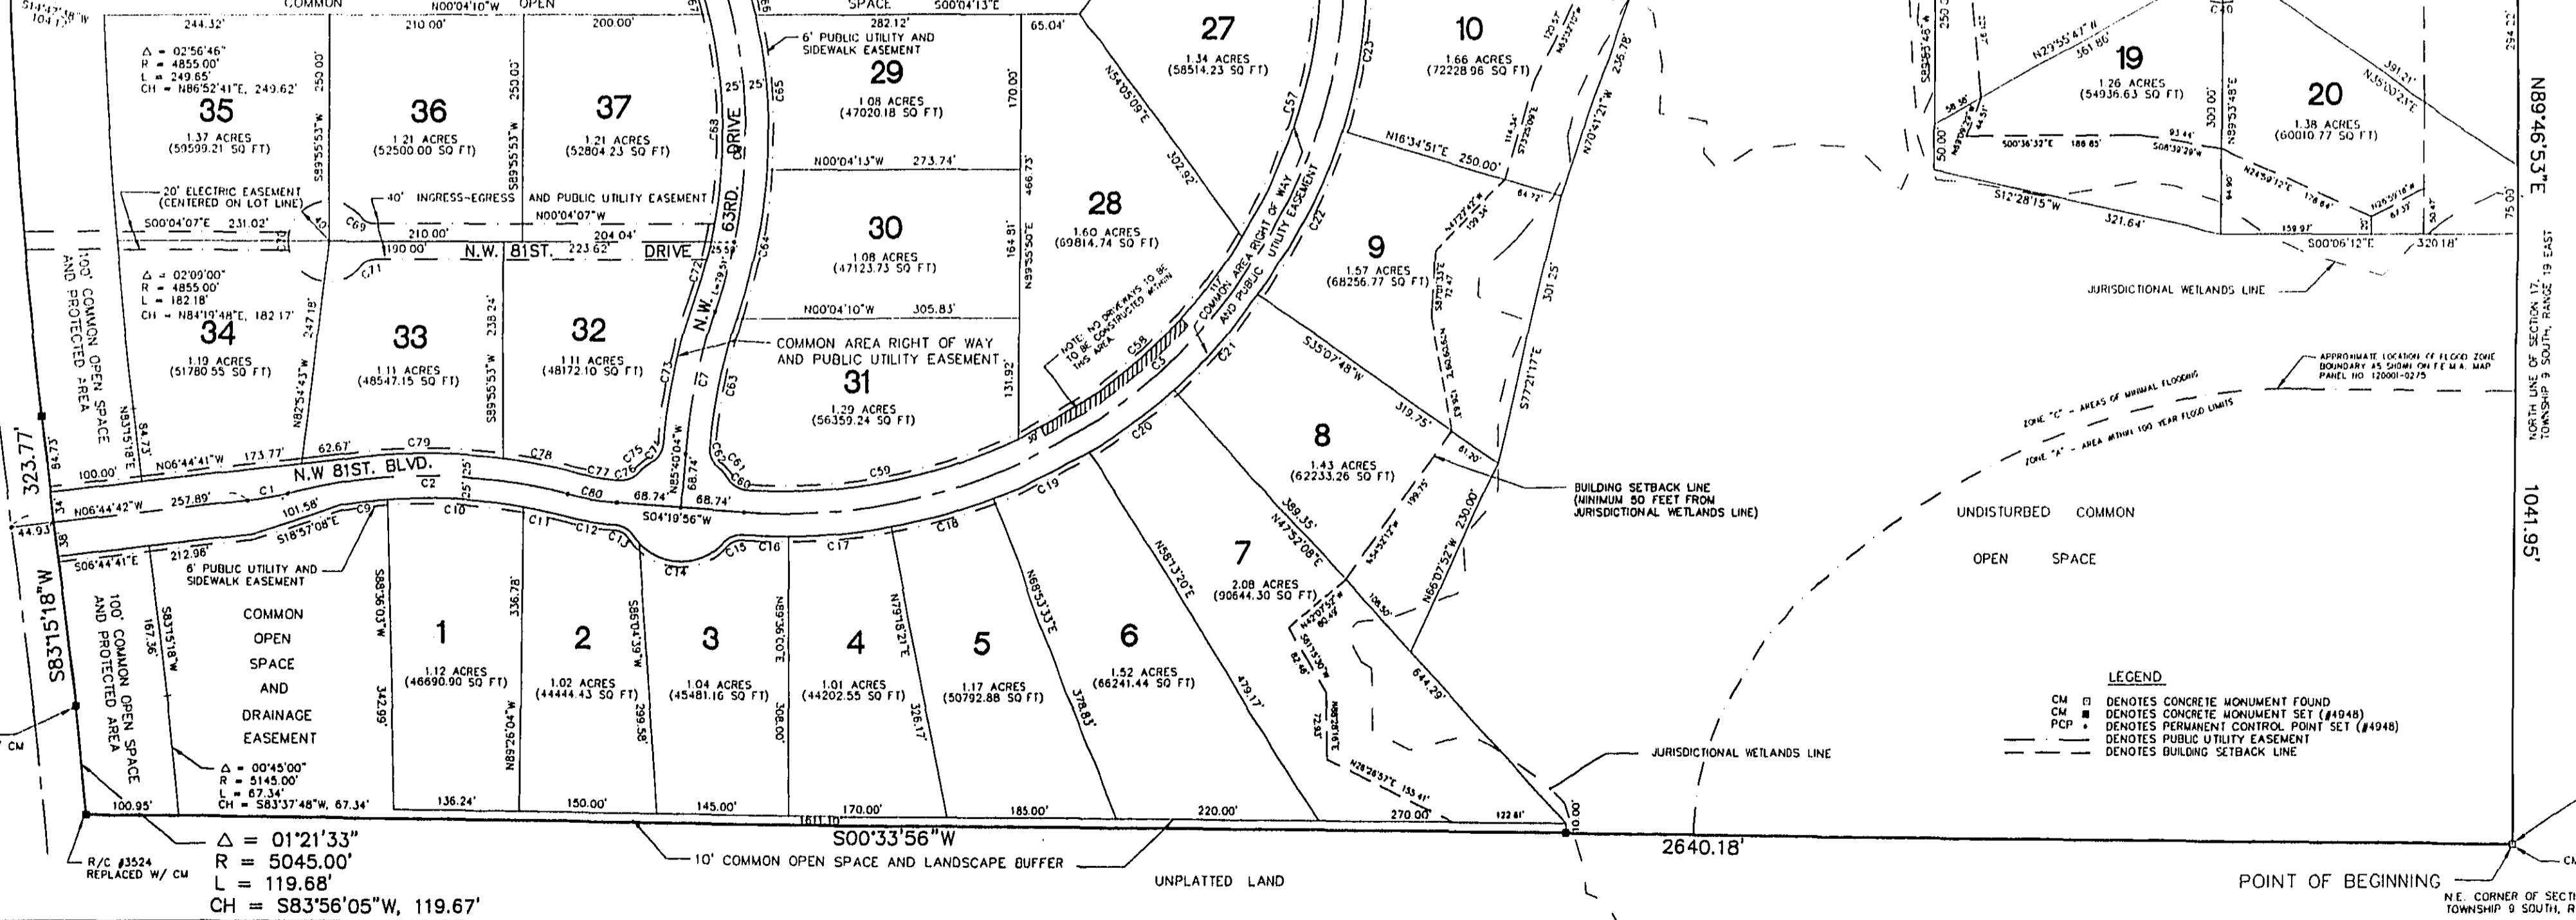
COMMON N00°04'10"W OPEN SPACE S00°04'13"E

244.32' 210.00' 200.00' 282.12' 65.04'

Δ = 02°56'46"
R = 4855.00'
L = 249.65'
CH = N86°52'41"E, 249.62'

35
1.37 ACRES
(59599.21 SQ FT)

36
1.21 ACRES
(52500.00 SQ FT)

37
1.21 ACRES
(52804.23 SQ FT)

6' PUBLIC UTILITY AND SIDEWALK EASEMENT

29
1.08 ACRES
(47020.18 SQ FT)

27
1.34 ACRES
(58514.23 SQ FT)

10
1.66 ACRES
(72228.96 SQ FT)

19
1.26 ACRES
(54936.63 SQ FT)

20
1.38 ACRES
(60010.77 SQ FT)

20' ELECTRIC EASEMENT (CENTERED ON LOT LINE)

40' INGRESS-EGRESS AND PUBLIC UTILITY EASEMENT

S00°04'07"E 231.02' N00°04'07"W

N00°04'13"W 273.74'

N16°34'51"E 250.00'

30
1.08 ACRES
(47123.73 SQ FT)

28
1.60 ACRES
(69814.74 SQ FT)

9
1.57 ACRES
(68256.77 SQ FT)

210.00' 204.04' 190.00' N.W. 81ST. 223.62' DRIVE

N.W. 63RD. DRIVE

Δ = 02°09'00"
R = 4855.00'
L = 182.18'
CH = N84°19'48"E, 182.17'

34
1.19 ACRES
(51780.55 SQ FT)

33
1.11 ACRES
(48547.15 SQ FT)

32
1.11 ACRES
(48172.10 SQ FT)

N00°04'10"W 305.83'

COMMON AREA RIGHT OF WAY AND PUBLIC UTILITY EASEMENT

31
1.29 ACRES
(56359.24 SQ FT)

NOTE: NO DRIVEWAYS TO BE TO BE CONSTRUCTED WITHIN THIS AREA

COMMON AREA RIGHT OF WAY AND PUBLIC UTILITY EASEMENT

8
1.43 ACRES
(62233.26 SQ FT)

100' COMMON OPEN SPACE AND PROTECTED AREA

323.77'

N06°44'41"W 173.77' 62.67'

N.W 81ST. BLVD.

N06°44'42"W 257.89' 101.58' S18°57'08"E

S04°19'56"W

S06°44'41"E 212.96'

6' PUBLIC UTILITY AND SIDEWALK EASEMENT

COMMON OPEN SPACE AND DRAINAGE EASEMENT

100' COMMON OPEN SPACE AND PROTECTED AREA

S83°15'18"W

1
1.12 ACRES
(46690.90 SQ FT)

2
1.02 ACRES
(44444.43 SQ FT)

3
1.04 ACRES
(45481.16 SQ FT)

4
1.01 ACRES
(44202.55 SQ FT)

5
1.17 ACRES
(50792.88 SQ FT)

6
1.52 ACRES
(66241.44 SQ FT)

7
2.08 ACRES
(90644.30 SQ FT)

Δ = 00°45'00"
R = 5145.00'
L = 67.34'
CH = S83°37'48"W, 67.34'

100.95' 136.24' 150.00' 145.00' 170.00' 185.00' 220.00' 270.00'

Δ = 01°21'33"
R = 5045.00'
L = 119.68'
CH = S83°56'05"W, 119.67'

R/C #3524 REPLACED W/ CM

S00°33'56"W

10' COMMON OPEN SPACE AND LANDSCAPE BUFFER

UNPLATTED LAND

2640.18'

POINT OF BEGINNING

N.E. CORNER OF SECTI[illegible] TOWNSHIP 9 SOUTH, R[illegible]

JURISDICTIONAL WETLANDS LINE

BUILDING SETBACK LINE (MINIMUM 50 FEET FROM JURISDICTIONAL WETLANDS LINE)

UNDISTURBED COMMON OPEN SPACE

ZONE "C" - AREAS OF MINIMAL FLOODING
ZONE "A" - AREA WITHIN 100 YEAR FLOOD LIMITS

APPROXIMATE LOCATION OF FLOOD ZONE BOUNDARY AS SHOWN ON F.E.M.A. MAP PANEL NO. 120001-0275

JURISDICTIONAL WETLANDS LINE

N89°46'53"E

1041.95'

NORTH LINE OF SECTION 17, TOWNSHIP 9 SOUTH, RANGE 19 EAST

LEGEND
CM □ DENOTES CONCRETE MONUMENT FOUND
CM ■ DENOTES CONCRETE MONUMENT SET (#4948)
PCP • DENOTES PERMANENT CONTROL POINT SET (#4948)
DENOTES PUBLIC UTILITY EASEMENT
DENOTES BUILDING SETBACK LINE